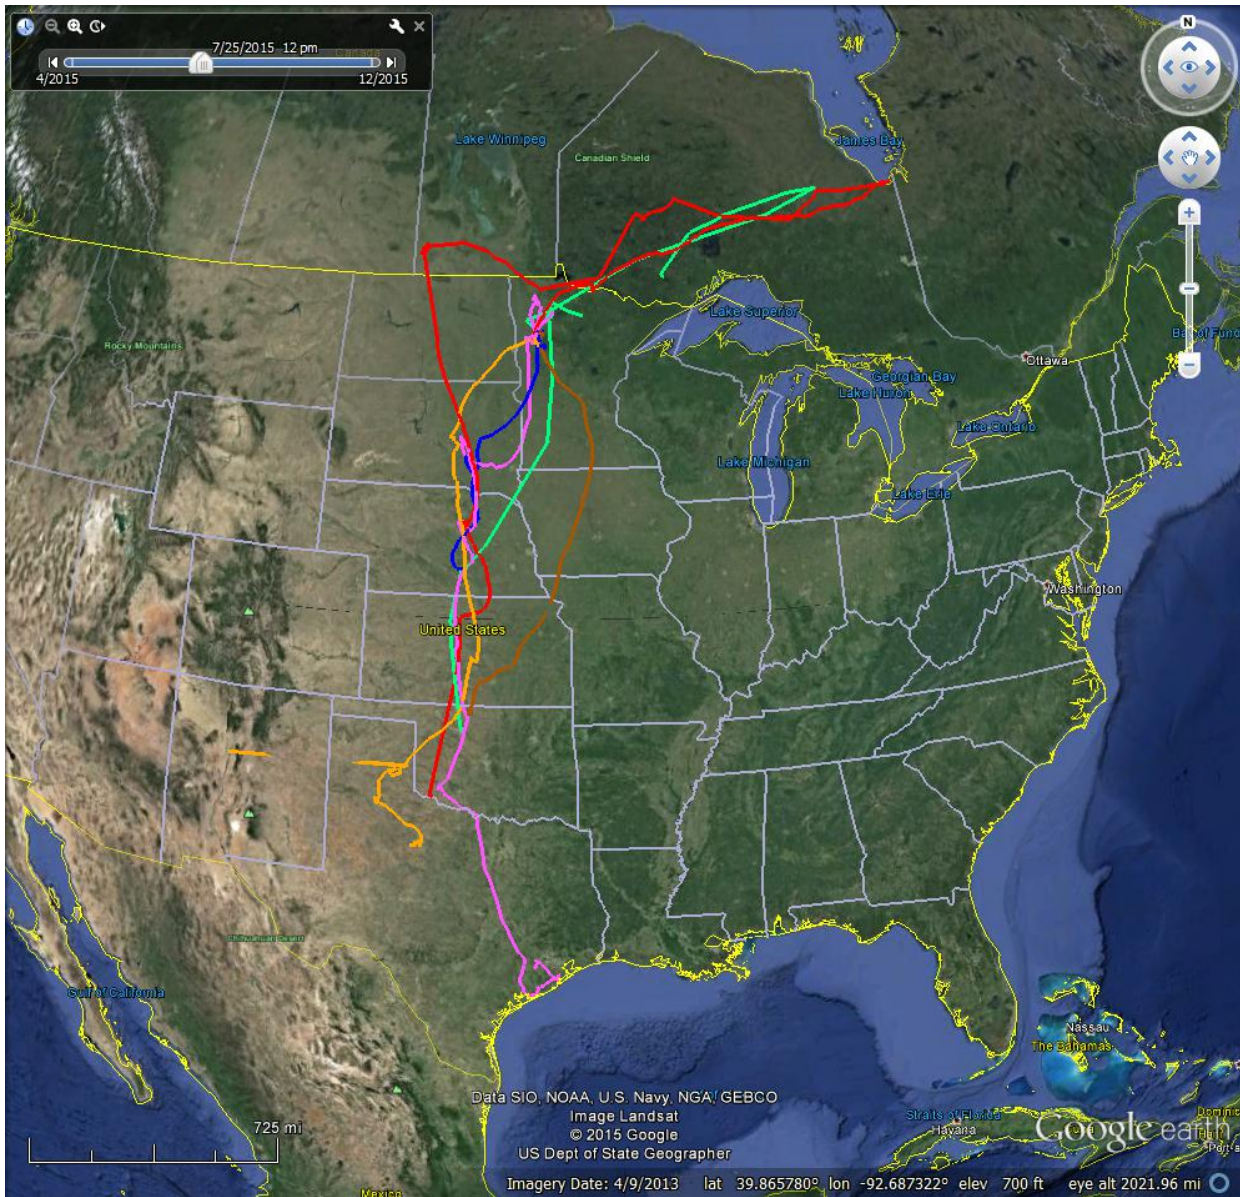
7/25/2015 12 pm
4/2015
12/2015
N
Lake Winnipeg
Canadian Shield
James Bay
Rocky Mountains
Lake Superior
Ottawa
Bay of Fund
Georgian Bay
Lake Huron
Lake Ontario
Lake Michigan
Lake Erie
Washington
United States
Chihuahuan Desert
Gulf of California
Nassau
The Bahamas
Straits of Florida
Havana
Dominic
Port-a
725 mi
Data SIO, NOAA, U.S. Navy, NGA, GEBCO
Image Landsat
© 2015 Google
US Dept of State Geographer
Google earth
Mexico
Imagery Date: 4/9/2013 lat 39.865780° lon -92.687322° elev 700 ft eye alt 2021.96 mi